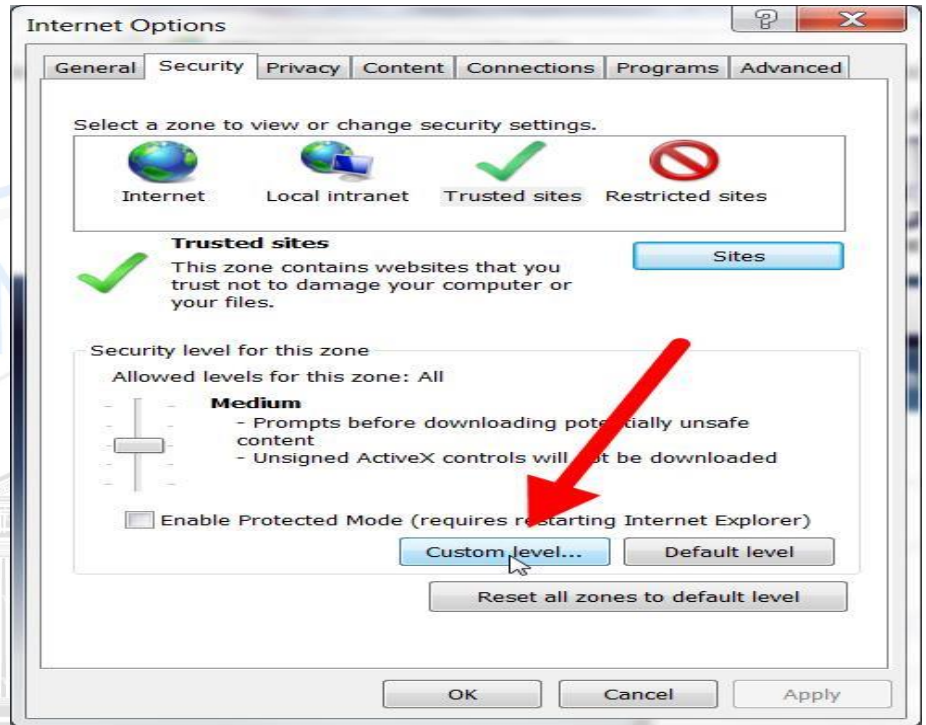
Internet Options

General Security Privacy Content Connections Programs Advanced

Select a zone to view or change security settings.

Internet Local intranet Trusted sites Restricted sites

Trusted sites
This zone contains websites that you trust not to damage your computer or your files.

Sites

Security level for this zone
Allowed levels for this zone: All

Medium
- Prompts before downloading pote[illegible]tially unsafe content
- Unsigned ActiveX controls will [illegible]t be downloaded

Enable Protected Mode (requires re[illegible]tarting Internet Explorer)

Custom level... Default level

Reset all zones to default level

OK Cancel Apply